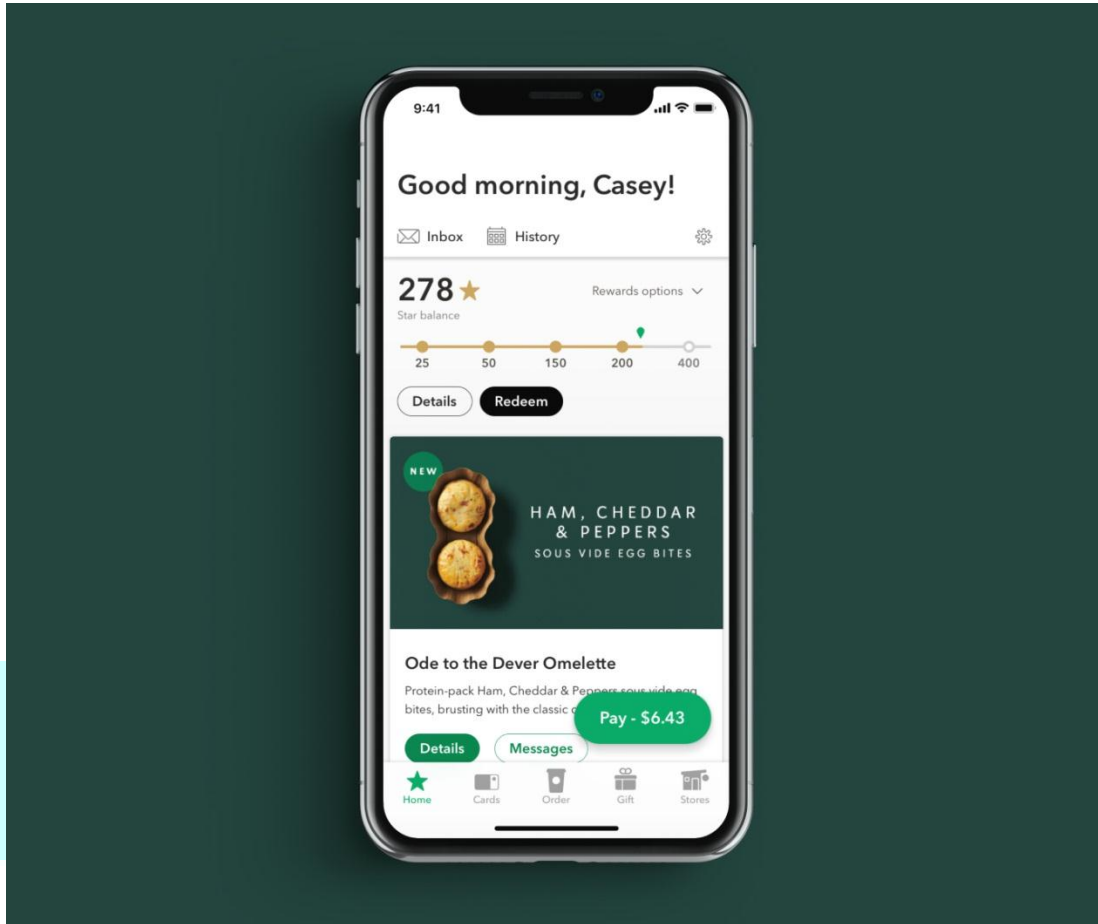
9:41

Good morning, Casey!

Inbox History

278 ★
Star balance

Rewards options

25 50 150 200 400

Details Redeem

NEW

HAM, CHEDDAR & PEPPERS
SOUS VIDE EGG BITES

Ode to the Dever Omelette

Protein-pack Ham, Cheddar & Peppers sous vide egg bites, brusting with the classic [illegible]

Pay - $6.43

Details Messages

Home Cards Order Gift Stores